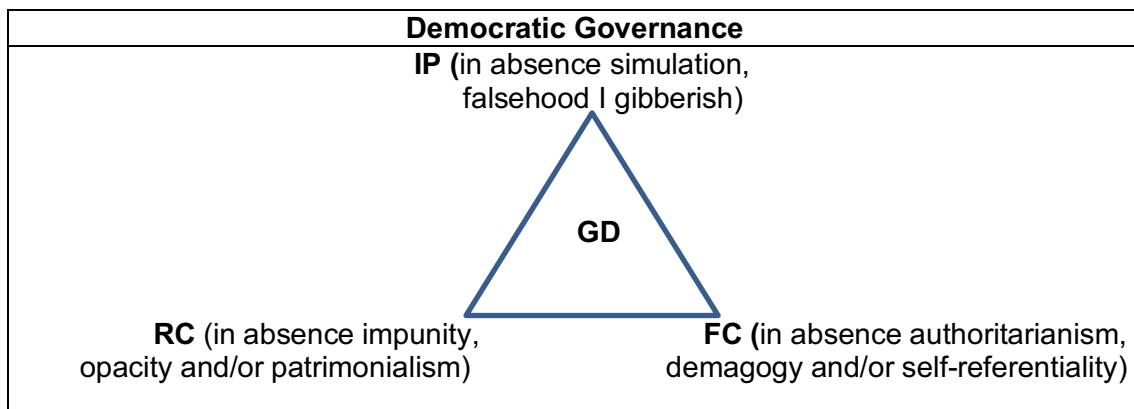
| Democratic Governance |
|---|
| **IP (**in absence simulation, falsehood I gibberish)<br>**GD**<br>**RC** (in absence impunity, opacity and/or patrimonialism)<br>**FC (**in absence authoritarianism, demagogy and/or self-referentiality) |